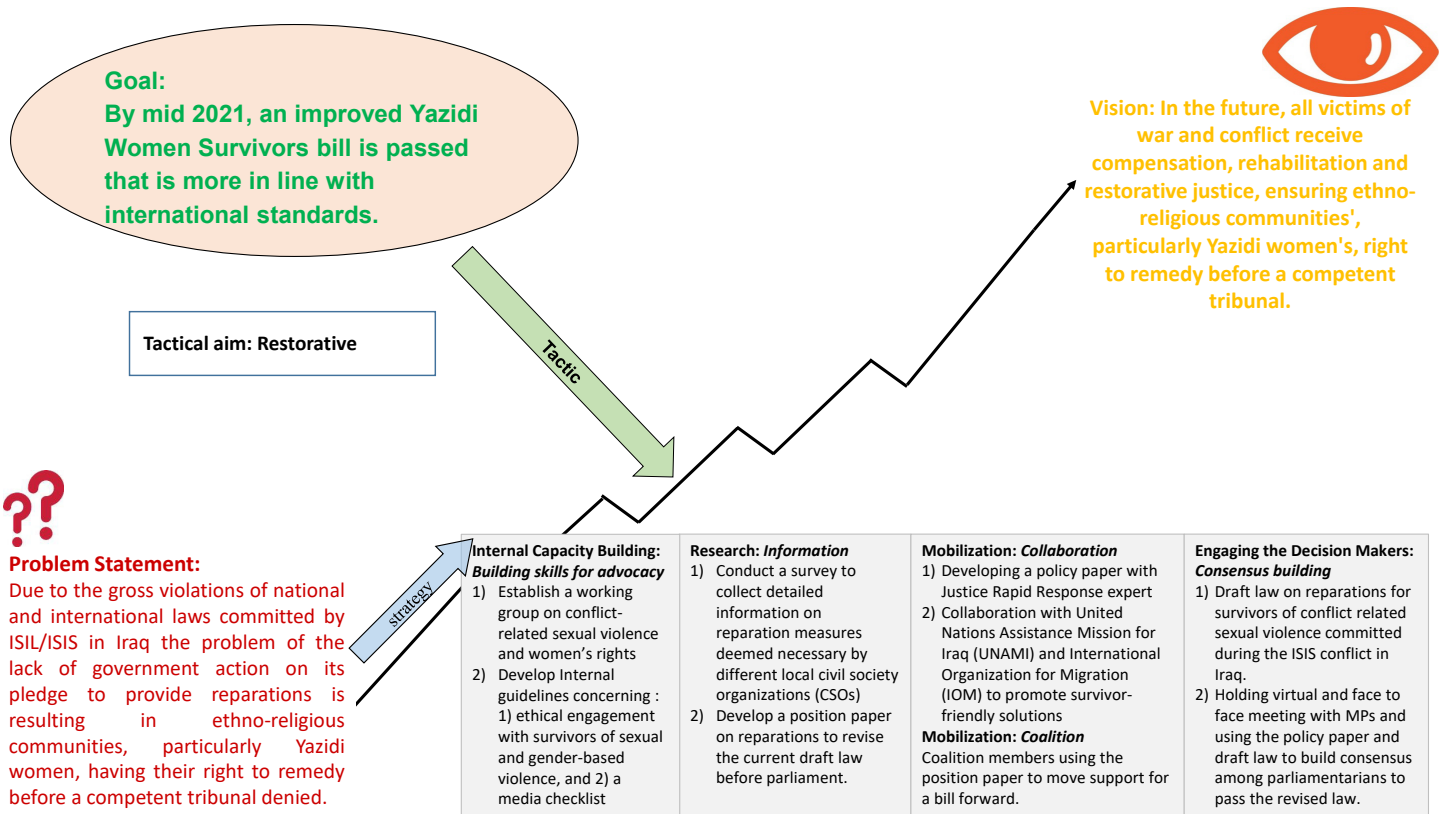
Goal:
By mid 2021, an improved Yazidi Women Survivors bill is passed that is more in line with international standards.

Vision: In the future, all victims of war and conflict receive compensation, rehabilitation and restorative justice, ensuring ethno-religious communities', particularly Yazidi women's, right to remedy before a competent tribunal.

Tactical aim: Restorative

Tactic

strategy

Problem Statement:
Due to the gross violations of national and international laws committed by ISIL/ISIS in Iraq the problem of the lack of government action on its pledge to provide reparations is resulting in ethno-religious communities, particularly Yazidi women, having their right to remedy before a competent tribunal denied.

Internal Capacity Building: *Building skills for advocacy*
1) Establish a working group on conflict-related sexual violence and women's rights
2) Develop Internal guidelines concerning : 1) ethical engagement with survivors of sexual and gender-based violence, and 2) a media checklist

Research: *Information*
1) Conduct a survey to collect detailed information on reparation measures deemed necessary by different local civil society organizations (CSOs)
2) Develop a position paper on reparations to revise the current draft law before parliament.

Mobilization: *Collaboration*
1) Developing a policy paper with Justice Rapid Response expert
2) Collaboration with United Nations Assistance Mission for Iraq (UNAMI) and International Organization for Migration (IOM) to promote survivor-friendly solutions
Mobilization: *Coalition*
Coalition members using the position paper to move support for a bill forward.

Engaging the Decision Makers: *Consensus building*
1) Draft law on reparations for survivors of conflict related sexual violence committed during the ISIS conflict in Iraq.
2) Holding virtual and face to face meeting with MPs and using the policy paper and draft law to build consensus among parliamentarians to pass the revised law.